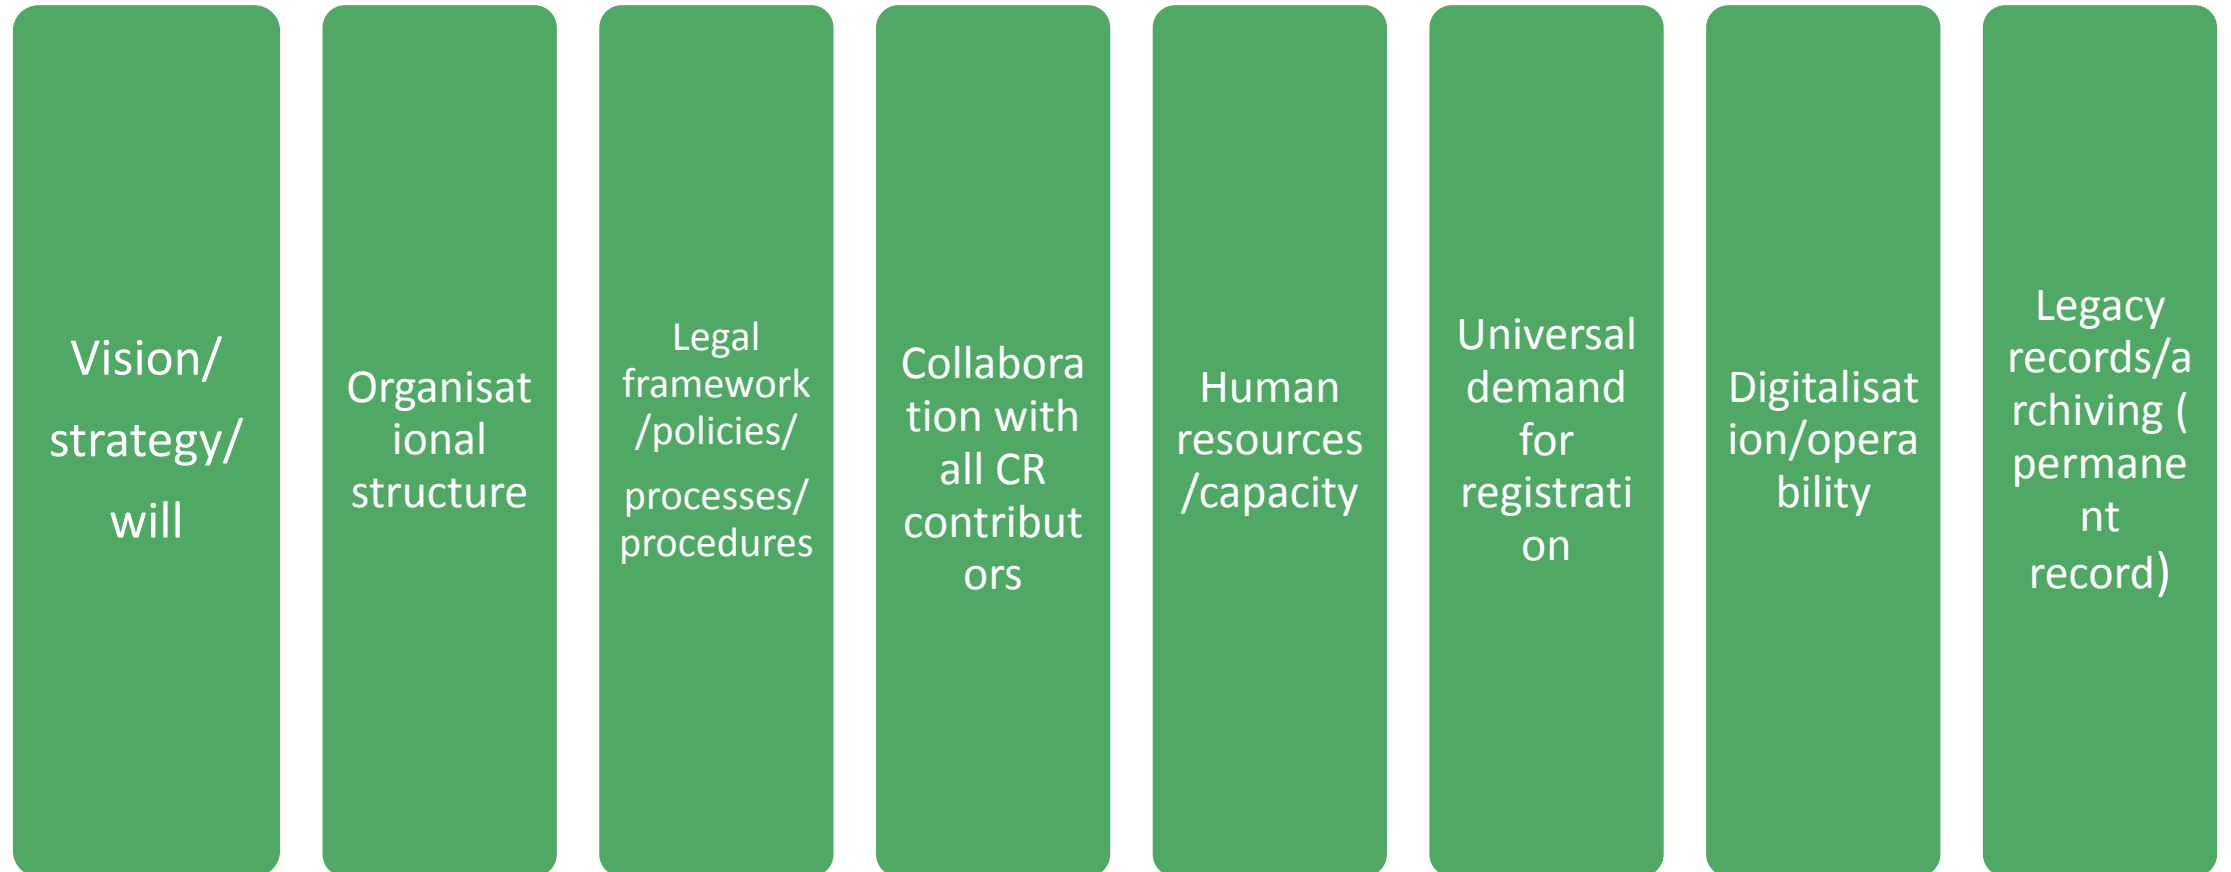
Vision/ strategy/ will

Organisational structure

Legal framework /policies/ processes/ procedures

Collaboration with all CR contributors

Human resources /capacity

Universal demand for registration

Digitalisation/operability

Legacy records/archiving ( permanent record)